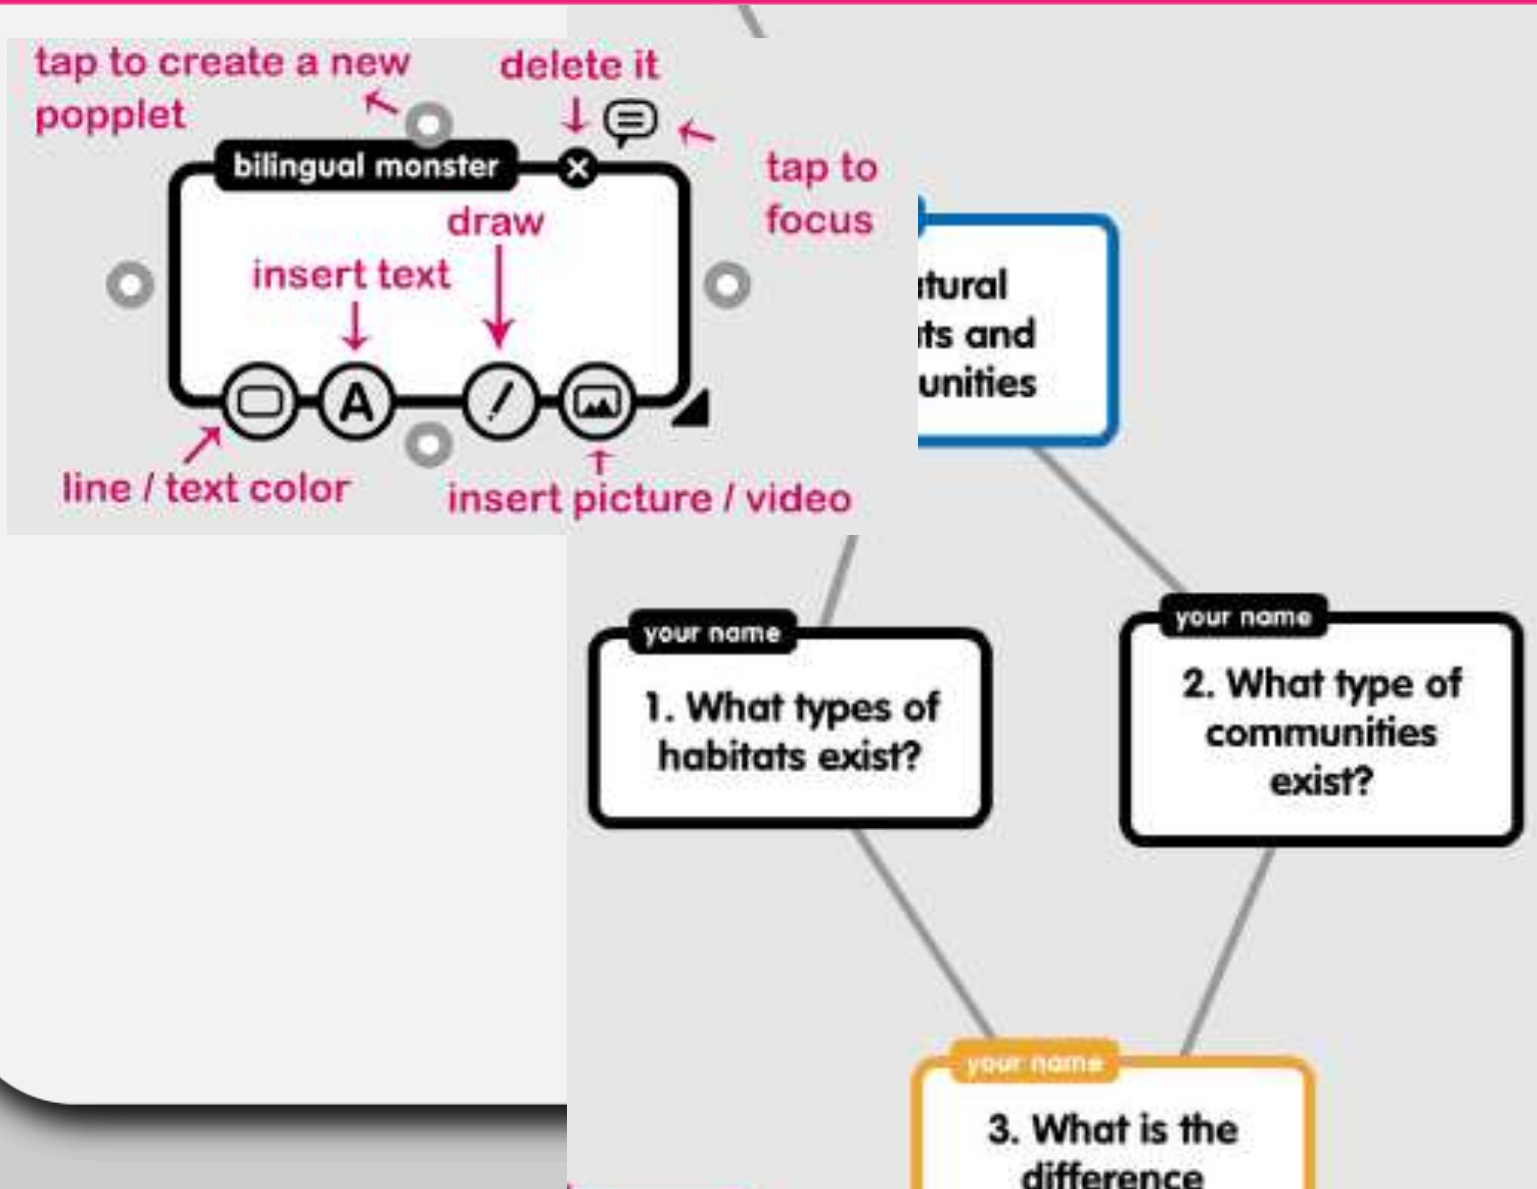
tap to create a new popplet

delete it

tap to focus

bilingual monster

draw

insert text

A

line / text color

insert picture / video

tural
ts and
unities

your name

1. What types of habitats exist?

your name

2. What type of communities exist?

your name

3. What is the difference